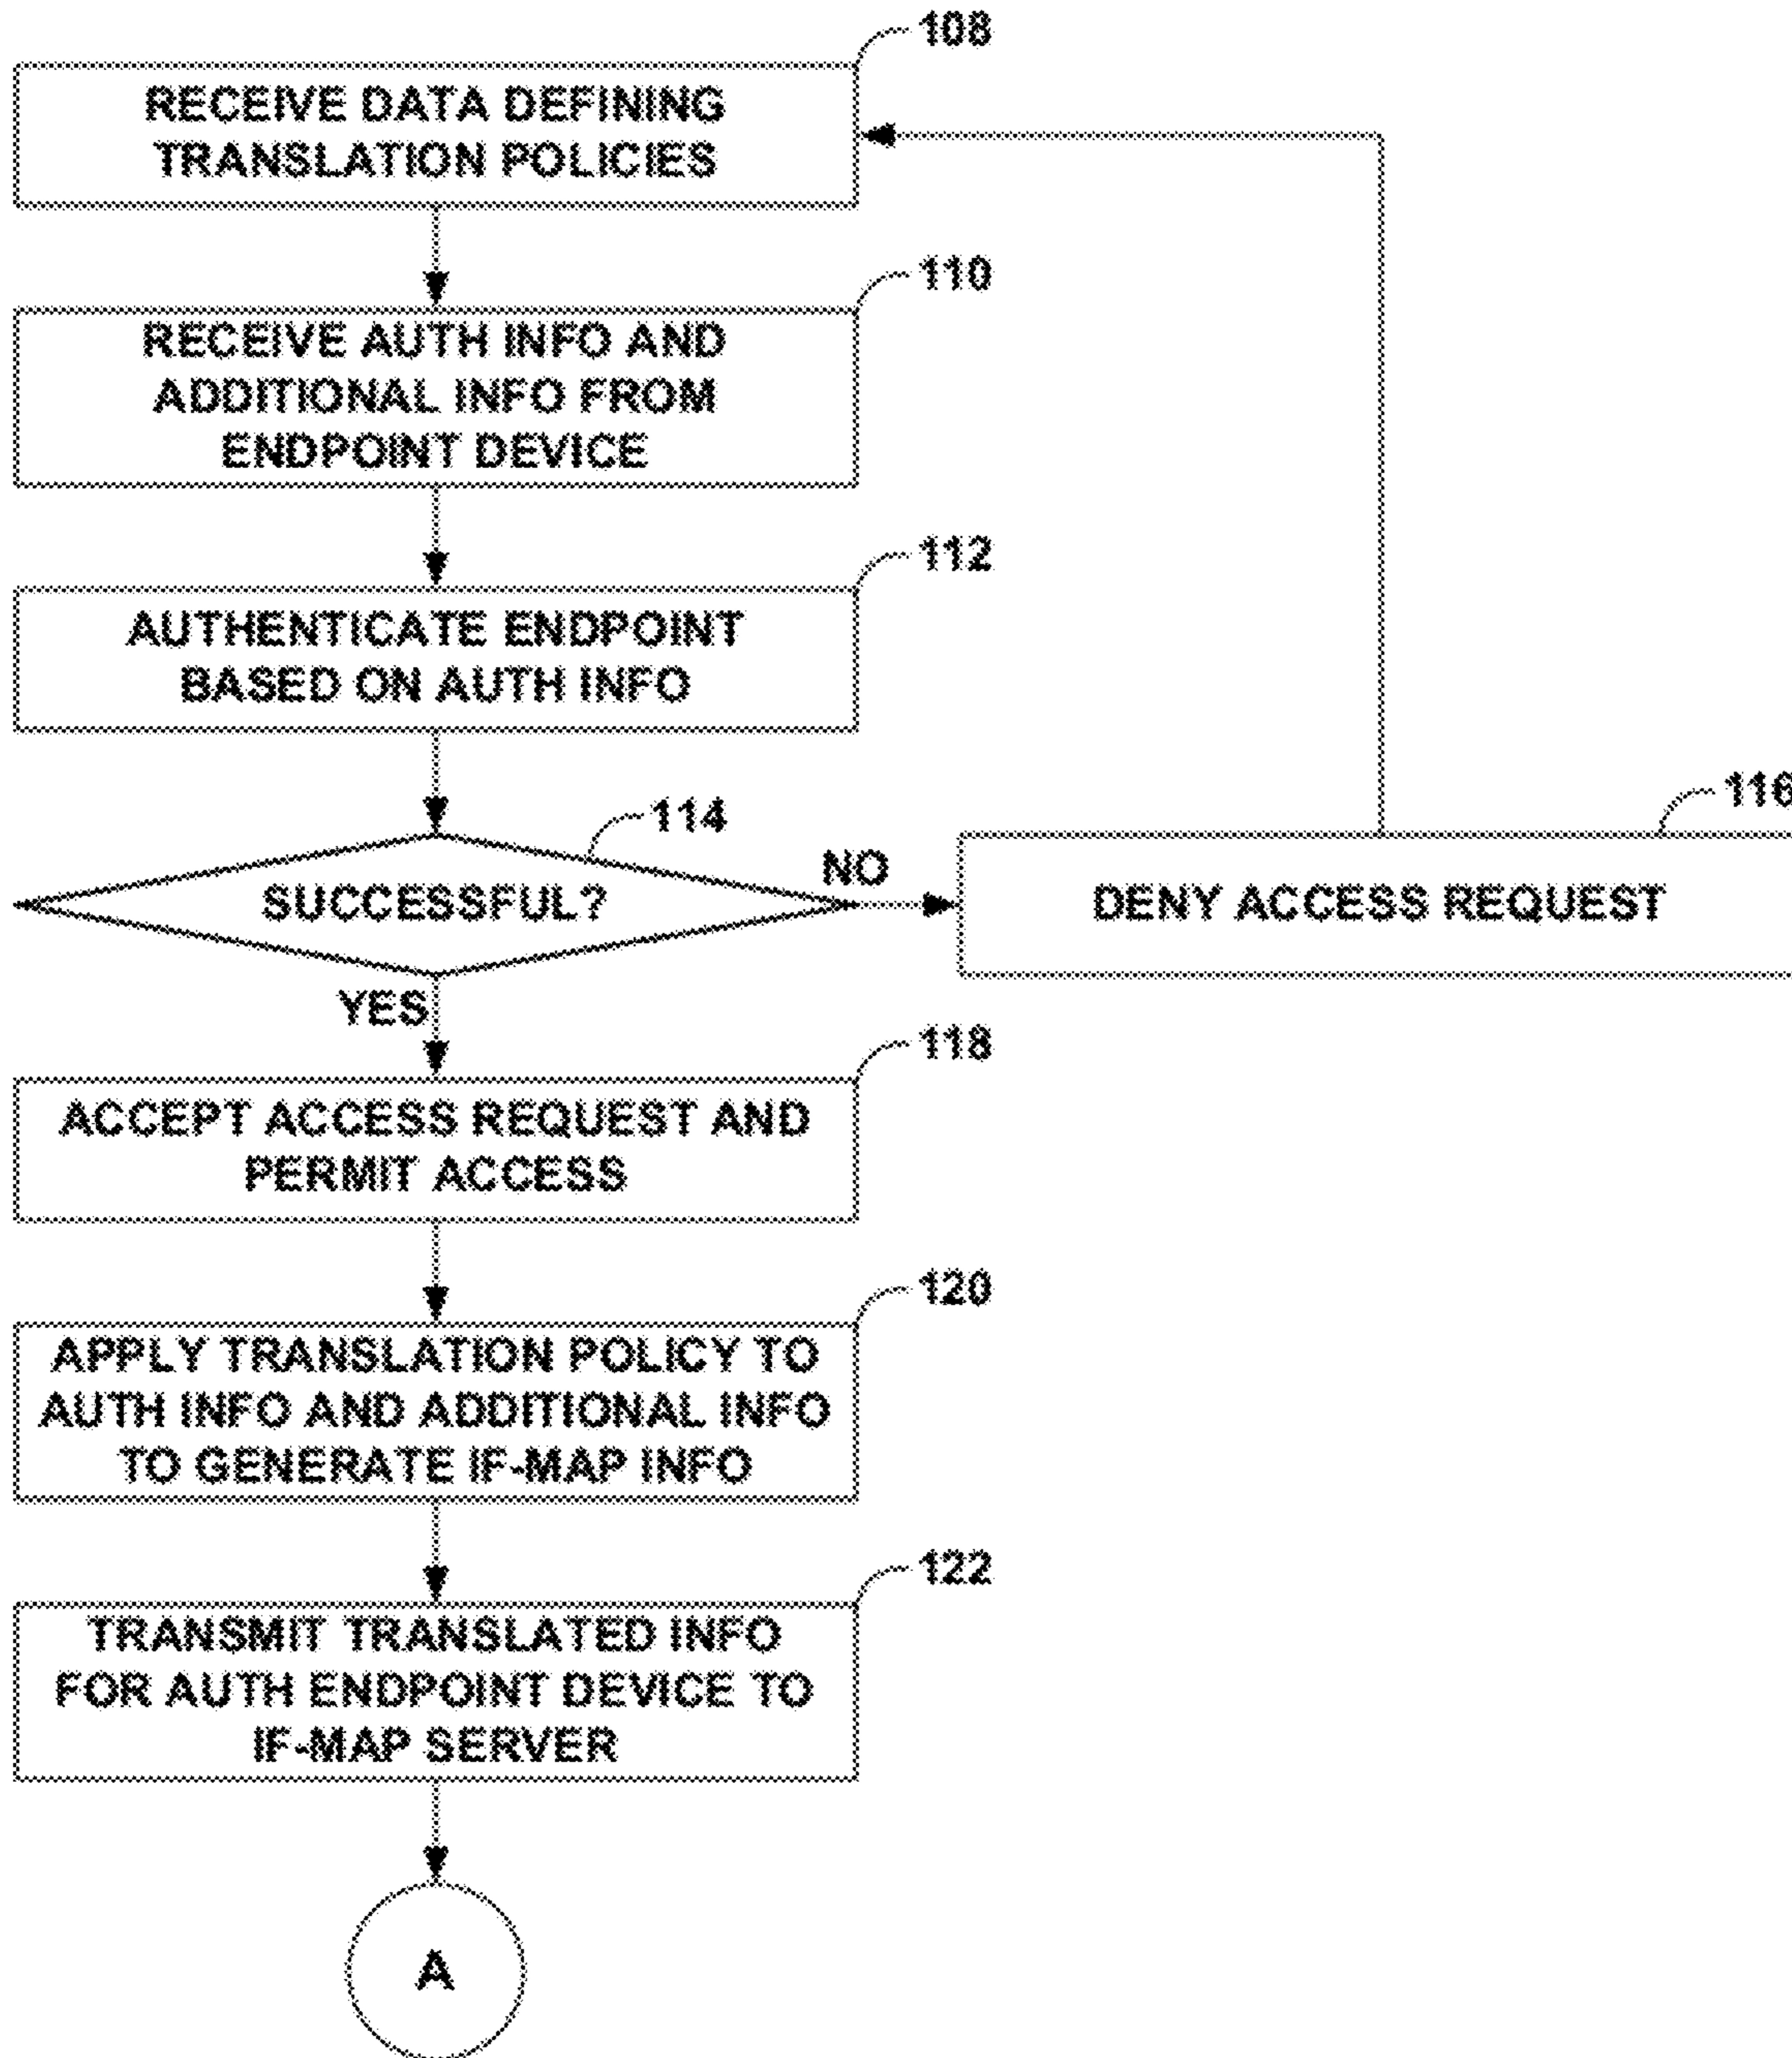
108

RECEIVE DATA DEFINING TRANSLATION POLICIES

110

RECEIVE AUTH INFO AND ADDITIONAL INFO FROM ENDPOINT DEVICE

112

AUTHENTICATE ENDPOINT BASED ON AUTH INFO

114

SUCCESSFUL?

NO

116

DENY ACCESS REQUEST

YES

118

ACCEPT ACCESS REQUEST AND PERMIT ACCESS

120

APPLY TRANSLATION POLICY TO AUTH INFO AND ADDITIONAL INFO TO GENERATE IF-MAP INFO

122

TRANSMIT TRANSLATED INFO FOR AUTH ENDPOINT DEVICE TO IF-MAP SERVER

A